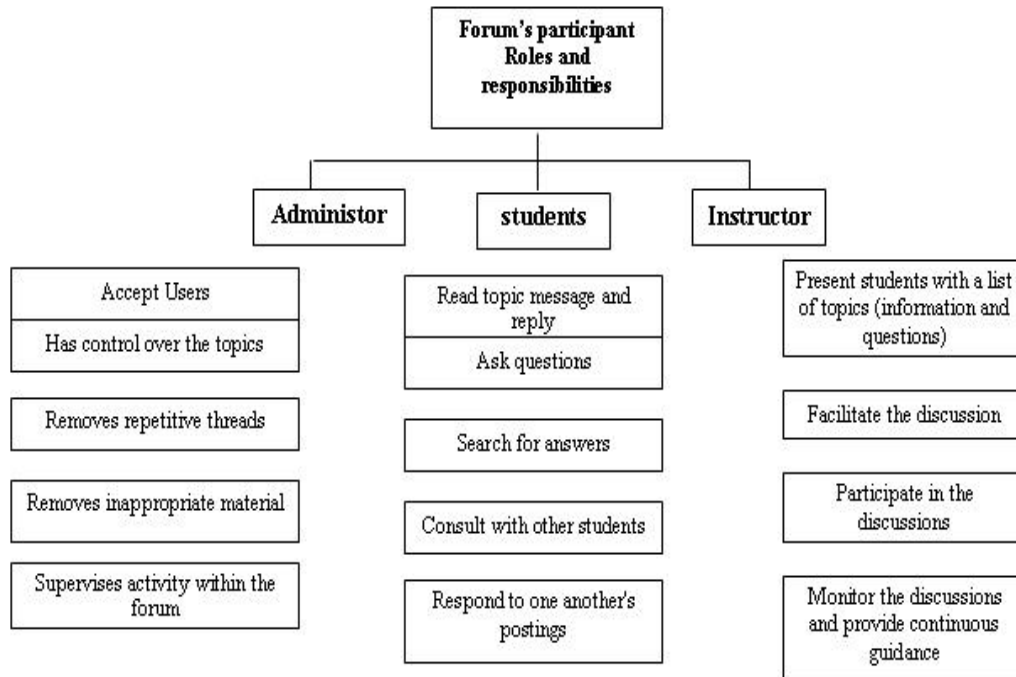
Forum's participant Roles and responsibilities

Administor

students

Instructor

Accept Users

Has control over the topics

Removes repetitive threads

Removes inappropriate material

Supervises activity within the forum

Read topic message and reply

Ask questions

Search for answers

Consult with other students

Respond to one another's postings

Present students with a list of topics (information and questions)

Facilitate the discussion

Participate in the discussions

Monitor the discussions and provide continuous guidance